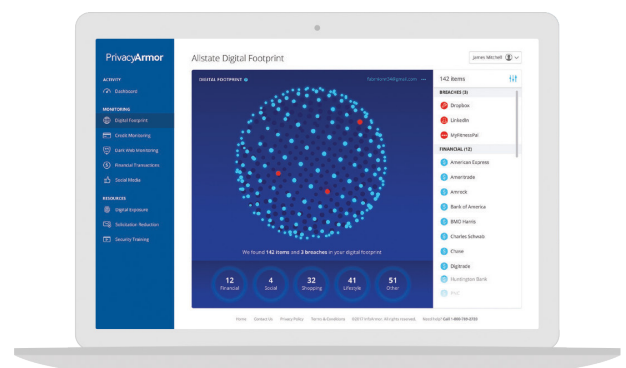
PrivacyArmor

ACTIVITY
Dashboard

MONITORING
Digital Footprint
Credit Monitoring
Dark Web Monitoring
Financial Transactions
Social Media

RESOURCES
Digital Exposure
Solicitation Reduction
Security Training

Allstate Digital Footprint

James Mitchell

DIGITAL FOOTPRINT

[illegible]@gmail.com

We found 142 items and 3 breaches in your digital footprint

12 Financial
4 Social
32 Shopping
41 Lifestyle
51 Other

142 Items

BREACHES (3)
Dropbox
LinkedIn
MyHeritage

FINANCIAL (12)
American Express
Ameritrade
Amtrack
Bank of America
BMO Harris
Charles Schwab
Chase
Digitrade
Huntington Bank
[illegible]

Home Contact Us Privacy Policy Terms & Conditions ©2017 InfoArmor. All rights reserved. Need Help? Call 1-800-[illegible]